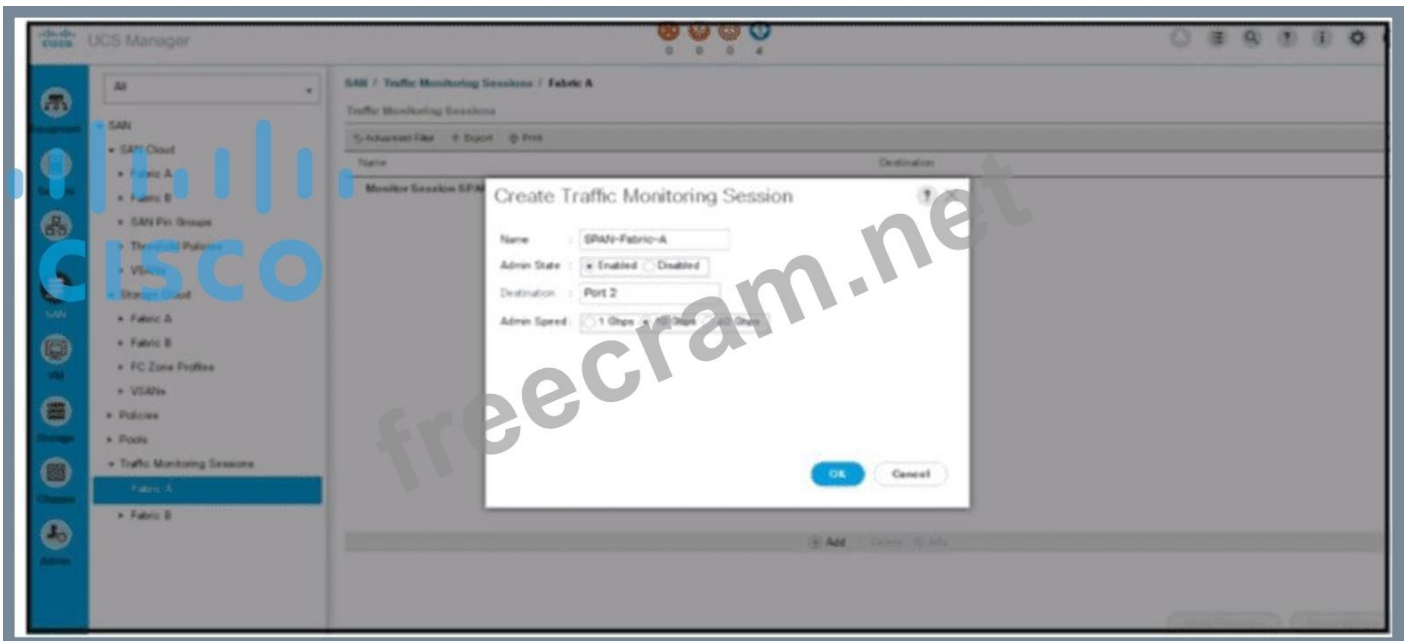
cisco UCS Manager

0 0 0 4

All

SAN
SAN Cloud
Fabric A
Fabric B
SAN Pin Groups
Threshold Policies
VSANs
Storage Cloud
Fabric A
Fabric B
FC Zone Profiles
VSANs
Policies
Pools
Traffic Monitoring Sessions
Fabric A
Fabric B

Equipment
Servers
LAN
SAN
VM
Storage
Chassis
Admin

SAN / Traffic Monitoring Sessions / Fabric A
Traffic Monitoring Sessions
Advanced Filter Export Print
Name Destination
Monitor Session SPAN

Create Traffic Monitoring Session
Name : SPAN-Fabric-A
Admin State : Enabled Disabled
Destination : Port 2
Admin Speed : 1 Gbps 10 Gbps 40 Gbps

OK Cancel

Add Delete Info

cisco
freecram.net